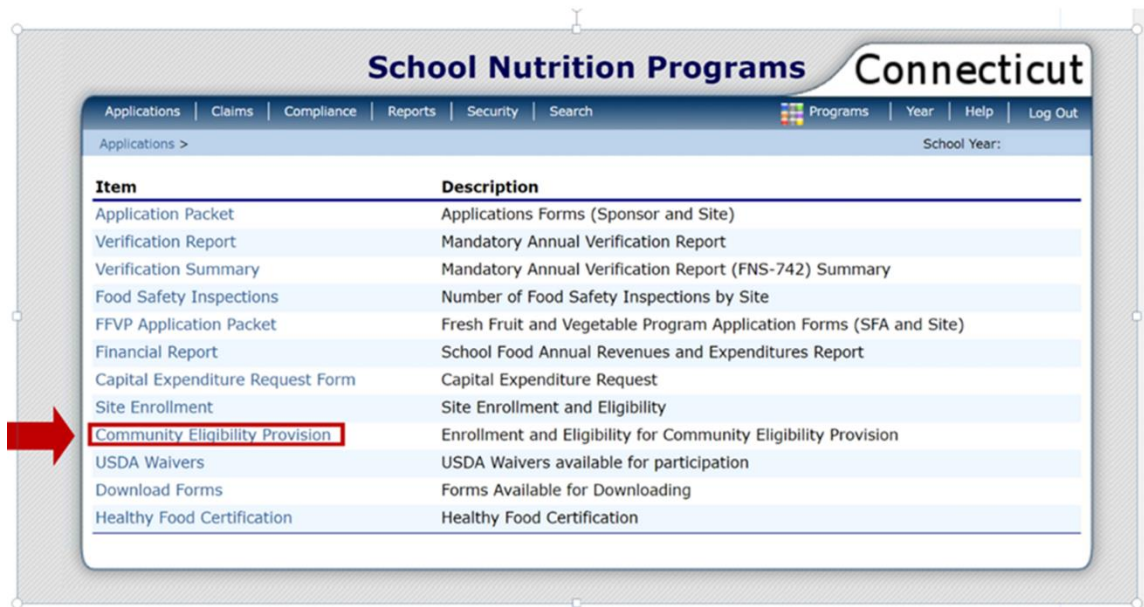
School Nutrition Programs Connecticut

Applications | Claims | Compliance | Reports | Security | Search | Programs | Year | Help | Log Out

Applications >

School Year:

| Item | Description |
|---|---|
| Application Packet | Applications Forms (Sponsor and Site) |
| Verification Report | Mandatory Annual Verification Report |
| Verification Summary | Mandatory Annual Verification Report (FNS-742) Summary |
| Food Safety Inspections | Number of Food Safety Inspections by Site |
| FFVP Application Packet | Fresh Fruit and Vegetable Program Application Forms (SFA and Site) |
| Financial Report | School Food Annual Revenues and Expenditures Report |
| Capital Expenditure Request Form | Capital Expenditure Request |
| Site Enrollment | Site Enrollment and Eligibility |
| Community Eligibility Provision | Enrollment and Eligibility for Community Eligibility Provision |
| USDA Waivers | USDA Waivers available for participation |
| Download Forms | Forms Available for Downloading |
| Healthy Food Certification | Healthy Food Certification |